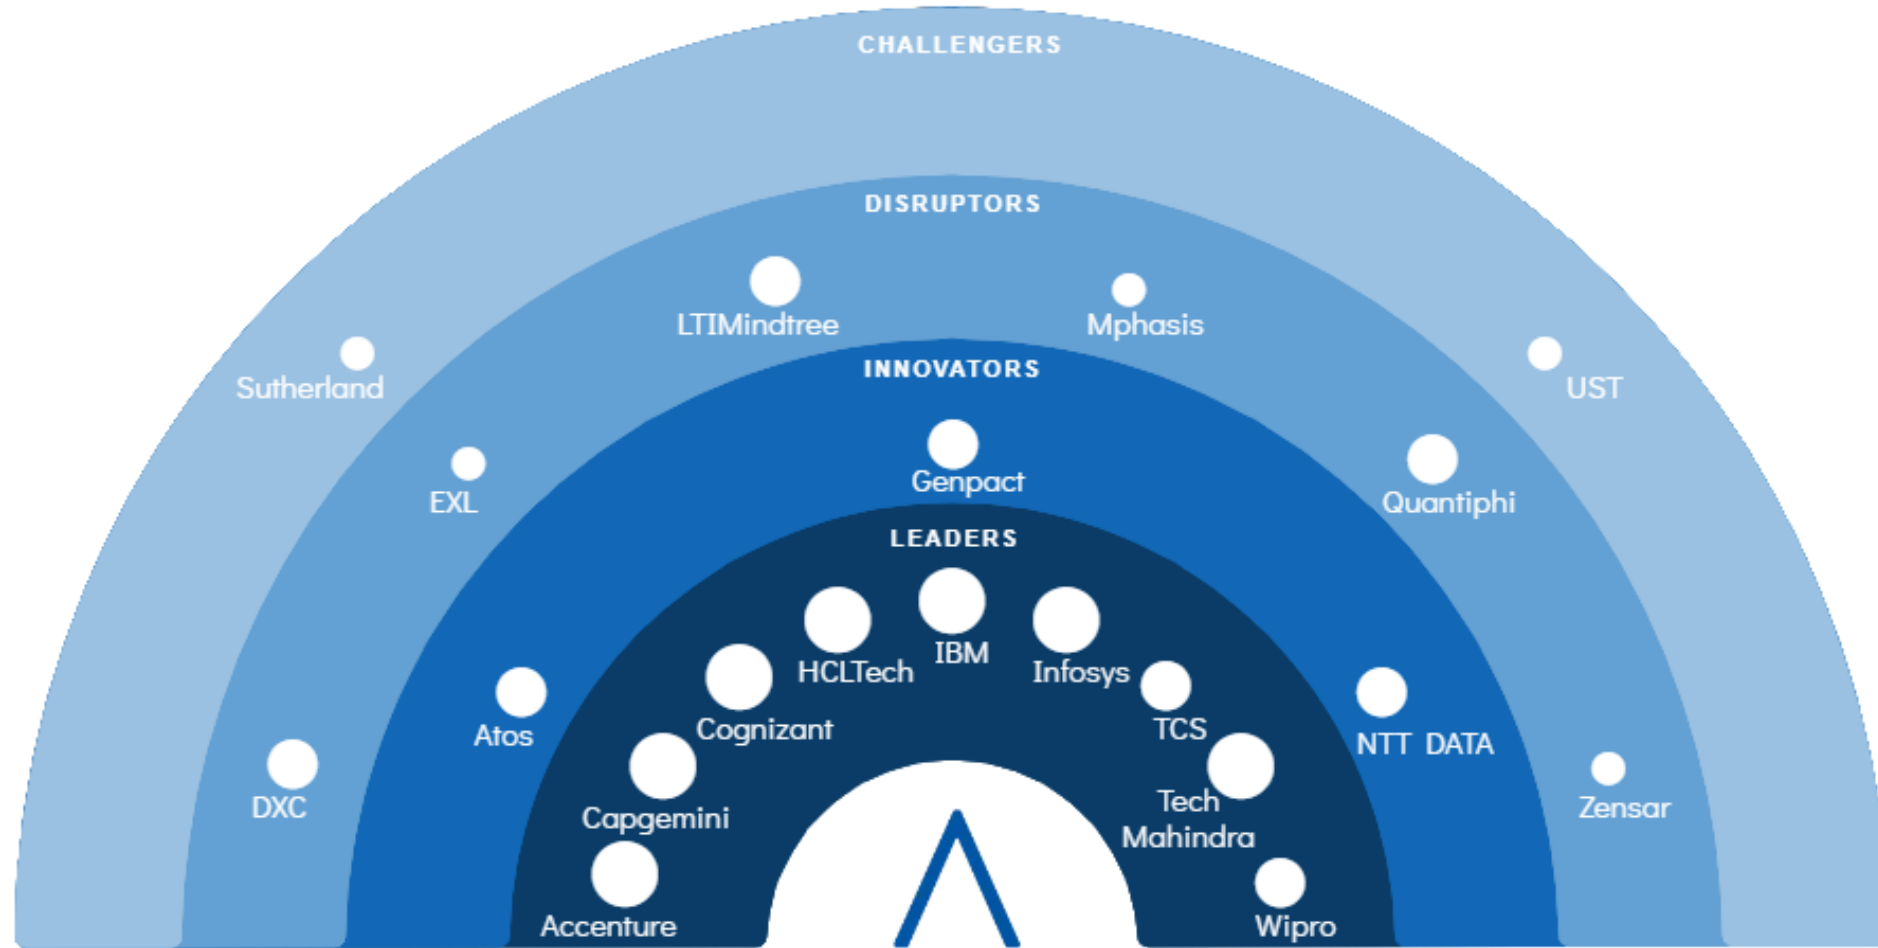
CHALLENGERS

DISRUPTORS

LTIMindtree

Mphasis

Sutherland

UST

INNOVATORS

EXL

Genpact

Quantiphi

LEADERS

IBM

HCLTech

Infosys

Atos

Cognizant

TCS

NTT DATA

DXC

Capgemini

Tech Mahindra

Zensar

Accenture

Wipro